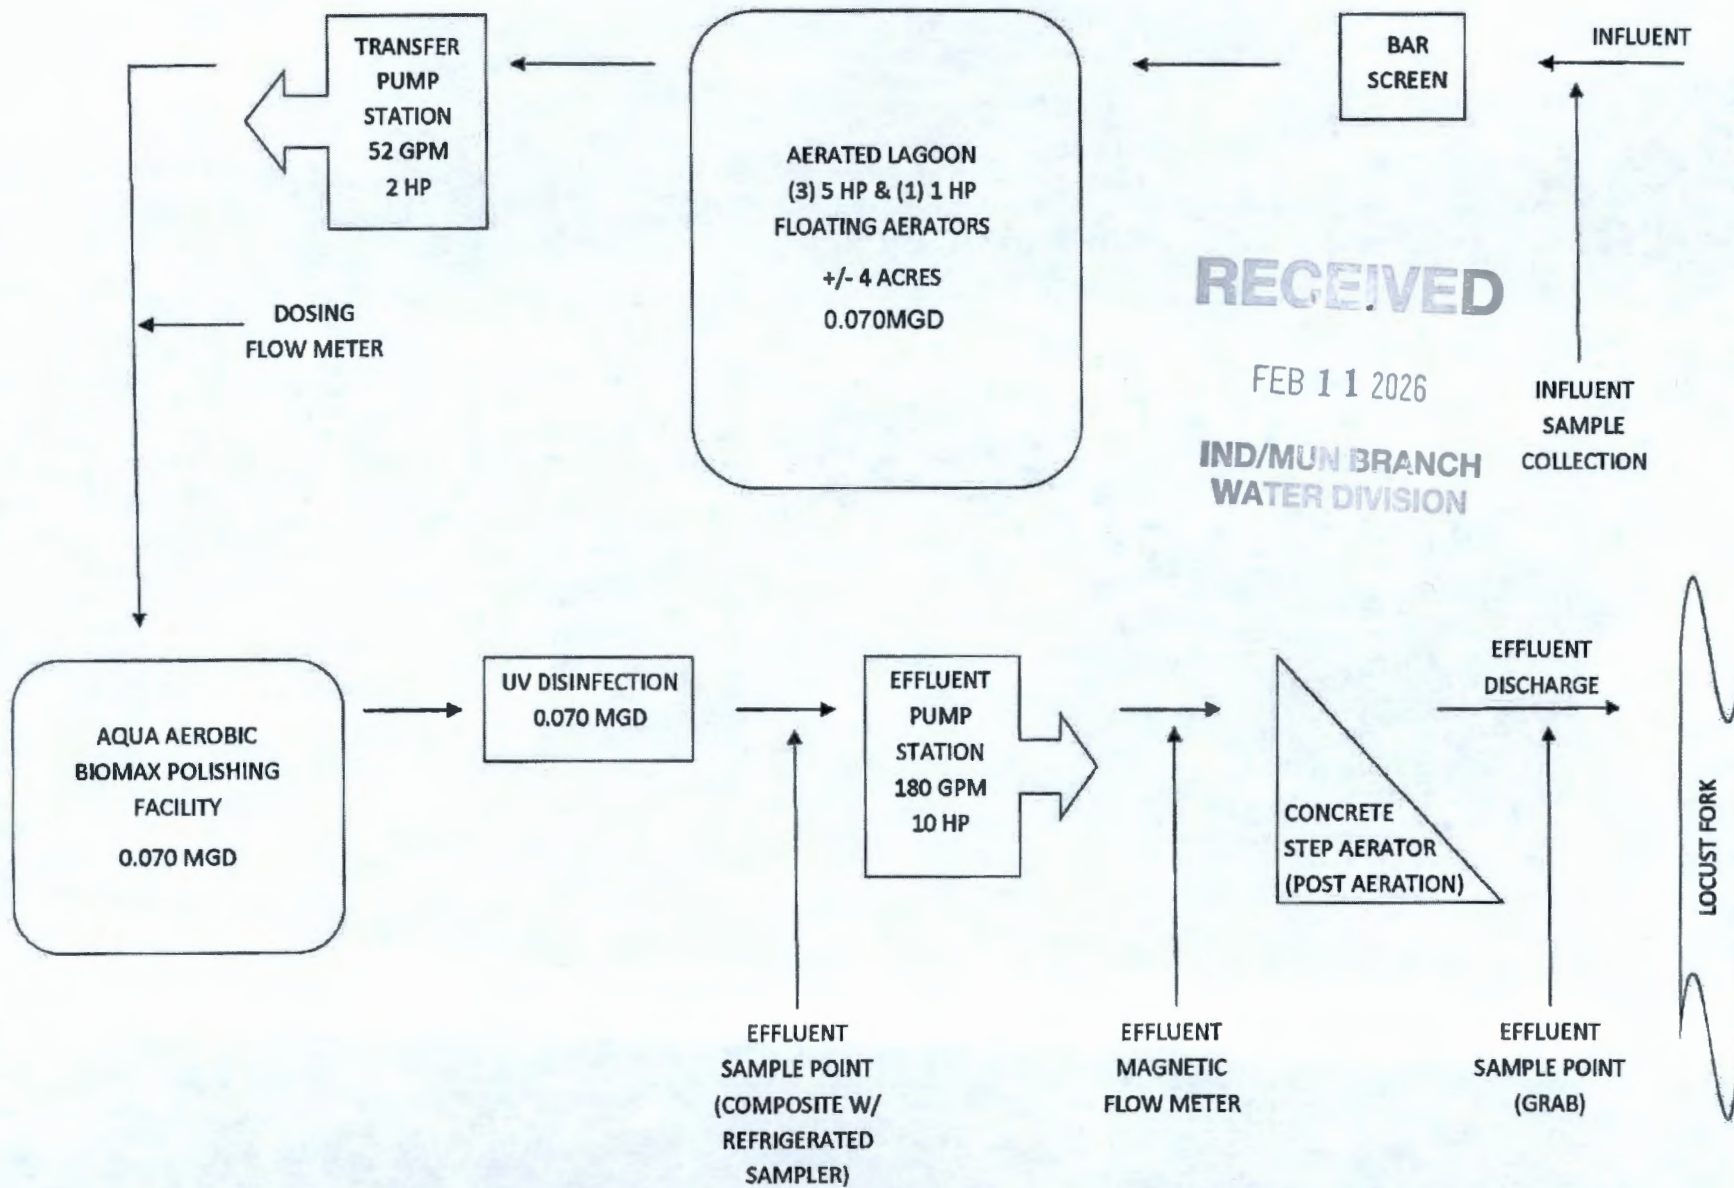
TRANSFER PUMP STATION 52 GPM 2 HP

AERATED LAGOON (3) 5 HP & (1) 1 HP FLOATING AERATORS +/- 4 ACRES 0.070MGD

BAR SCREEN

INFLUENT

DOSING FLOW METER

RECEIVED
FEB 11 2026
IND/MUN BRANCH
WATER DIVISION

INFLUENT SAMPLE COLLECTION

AQUA AEROBIC BIOMAX POLISHING FACILITY 0.070 MGD

UV DISINFECTION 0.070 MGD

EFFLUENT PUMP STATION 180 GPM 10 HP

CONCRETE STEP AERATOR (POST AERATION)

EFFLUENT DISCHARGE

LOCUST FORK

EFFLUENT SAMPLE POINT (COMPOSITE W/ REFRIGERATED SAMPLER)

EFFLUENT MAGNETIC FLOW METER

EFFLUENT SAMPLE POINT (GRAB)